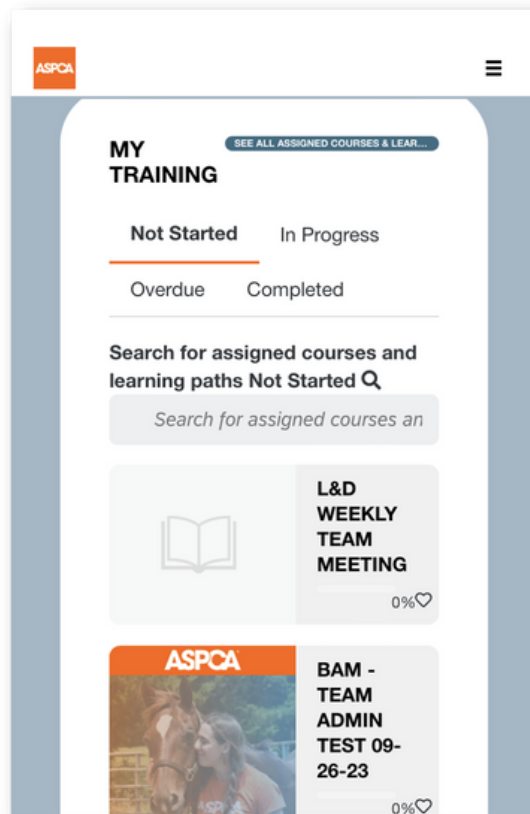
ASPCA

MY TRAINING

SEE ALL ASSIGNED COURSES & LEAR...

Not Started

In Progress

Overdue

Completed

Search for assigned courses and learning paths Not Started

Search for assigned courses an

L&D WEEKLY TEAM MEETING

0%

ASPCA

BAM - TEAM ADMIN TEST 09-26-23

0%